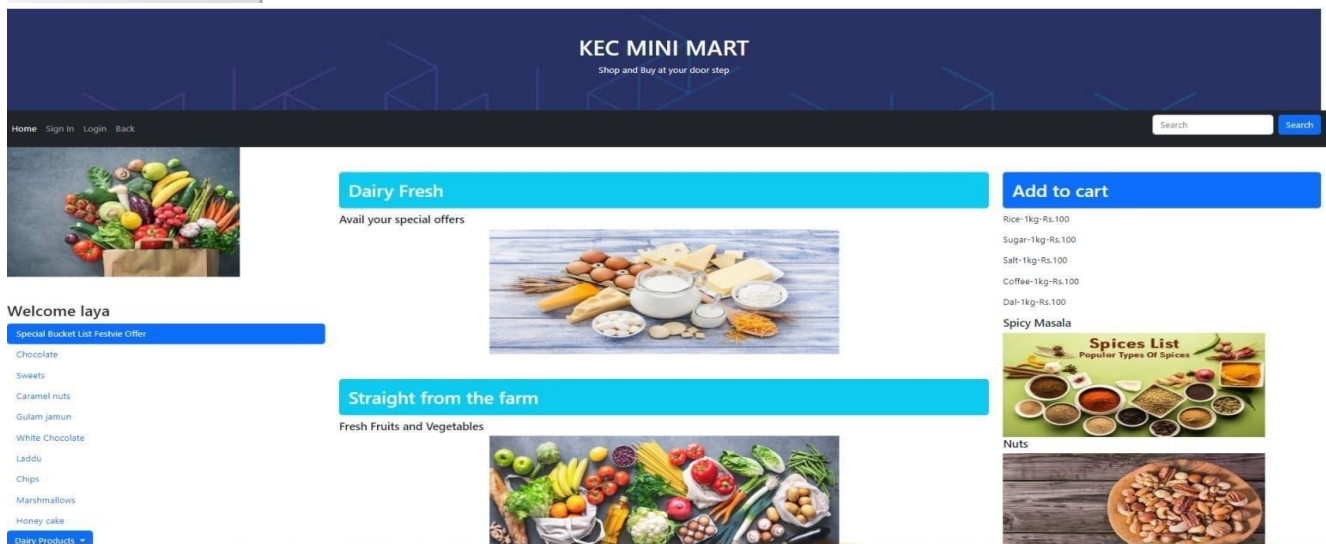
KEC MINI MART

Shop and Buy at your door step

Home Sign In Login Back

Search Search

Welcome laya

Special Bucket List Festvie Offer

Chocolate

Sweets

Caramel nuts

Gulam jamun

White Chocolate

Laddu

Chips

Marshmallows

Honey cake

Dairy Products

Dairy Fresh

Avail your special offers

Straight from the farm

Fresh Fruits and Vegetables

Add to cart

Rice-1kg-Rs.100

Sugar-1kg-Rs.100

Salt-1kg-Rs.100

Coffee-1kg-Rs.100

Dal-1kg-Rs.100

Spicy Masala

Spices List
Popular Types Of Spices

Nuts